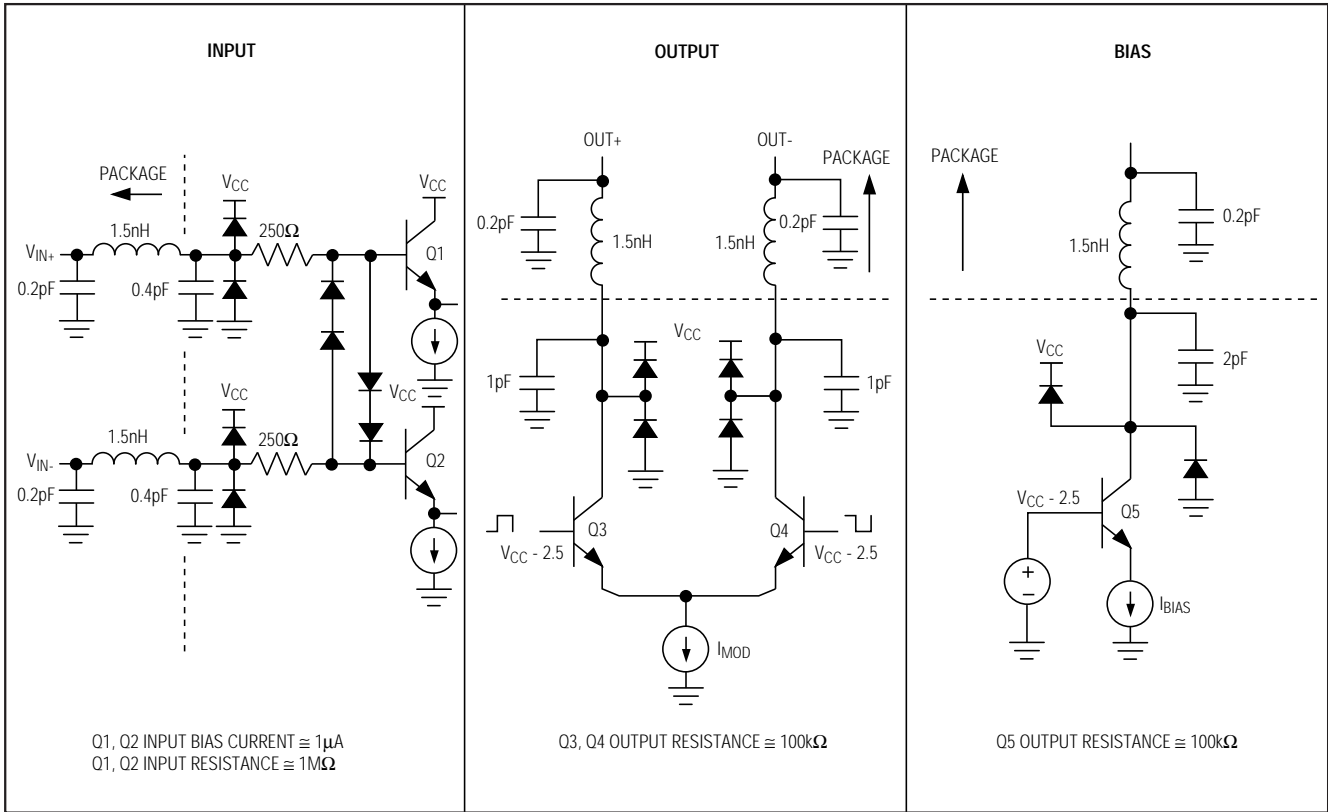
INPUT

PACKAGE

$V_{CC}$

$V_{CC}$

1.5nH

250Ω

Q1

$V_{IN+}$

0.2pF

0.4pF

$V_{CC}$

$V_{CC}$

1.5nH

250Ω

$V_{IN-}$

Q2

0.2pF

0.4pF

Q1, Q2 INPUT BIAS CURRENT ≅ 1μA
Q1, Q2 INPUT RESISTANCE ≅ 1MΩ

OUTPUT

OUT+

OUT-

PACKAGE

0.2pF

1.5nH

1.5nH

0.2pF

$V_{CC}$

1pF

1pF

Q3

Q4

$V_{CC}$ - 2.5

$V_{CC}$ - 2.5

$I_{MOD}$

Q3, Q4 OUTPUT RESISTANCE ≅ 100kΩ

BIAS

PACKAGE

0.2pF

1.5nH

$V_{CC}$

2pF

$V_{CC}$ - 2.5

Q5

+

−

$I_{BIAS}$

Q5 OUTPUT RESISTANCE ≅ 100kΩ